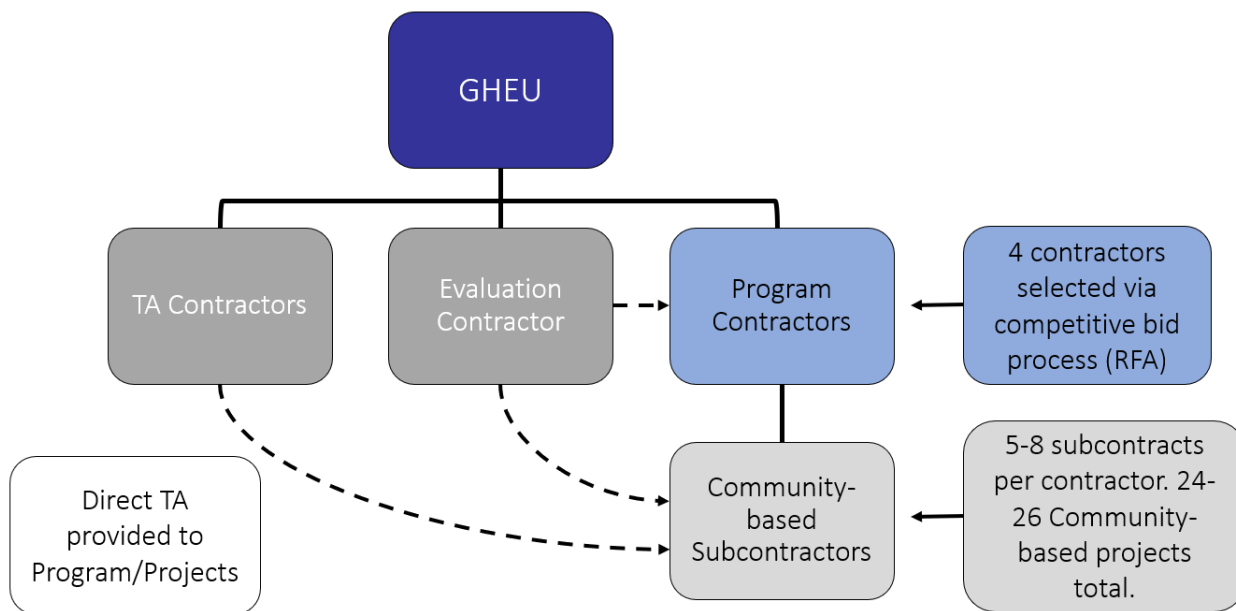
GHEU

TA Contractors

Evaluation Contractor

Program Contractors

4 contractors selected via competitive bid process (RFA)

Direct TA provided to Program/Projects

Community-based Subcontractors

5-8 subcontracts per contractor. 24-26 Community-based projects total.